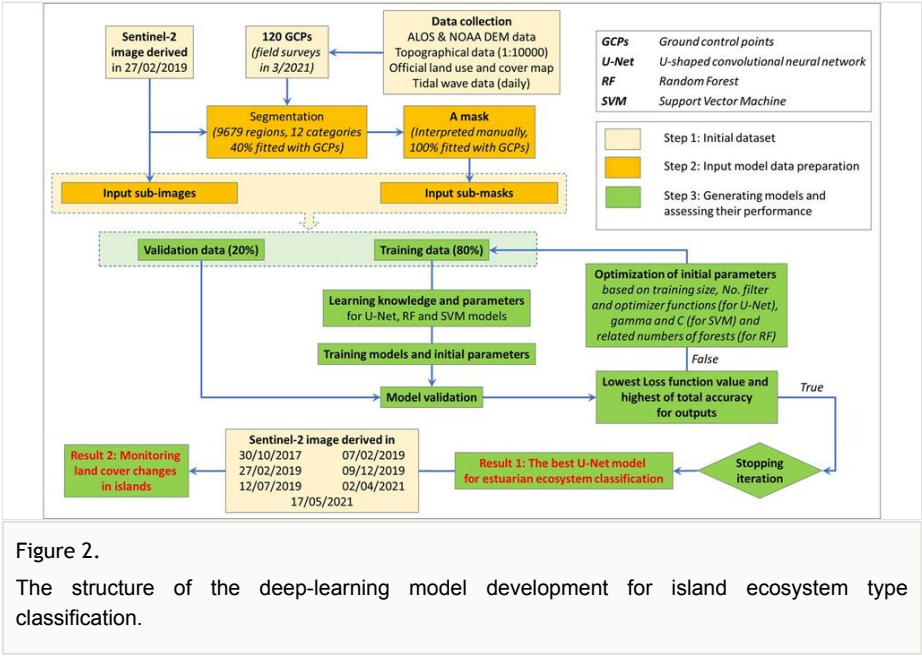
Sentinel-2 image derived in 27/02/2019

120 GCPs (field surveys in 3/2021)

Data collection
ALOS & NOAA DEM data
Topographical data (1:10000)
Official land use and cover map
Tidal wave data (daily)

| | |
|---|---|
| GCPs | Ground control points |
| U-Net | U-shaped convolutional neural network |
| RF | Random Forest |
| SVM | Support Vector Machine |

Segmentation (9679 regions, 12 categories 40% fitted with GCPs)

A mask (Interpreted manually, 100% fitted with GCPs)

Step 1: Initial dataset

Step 2: Input model data preparation

Step 3: Generating models and assessing their performance

Input sub-images

Input sub-masks

Validation data (20%)

Training data (80%)

Optimization of initial parameters based on training size, No. filter and optimizer functions (for U-Net), gamma and C (for SVM) and related numbers of forests (for RF)

Learning knowledge and parameters for U-Net, RF and SVM models

Training models and initial parameters

False

Model validation

Lowest Loss function value and highest of total accuracy for outputs

True

Result 2: Monitoring land cover changes in islands

Sentinel-2 image derived in
30/10/2017 07/02/2019
27/02/2019 09/12/2019
12/07/2019 02/04/2021
17/05/2021

Result 1: The best U-Net model for estuarian ecosystem classification

Stopping iteration

Figure 2.

The structure of the deep-learning model development for island ecosystem type classification.